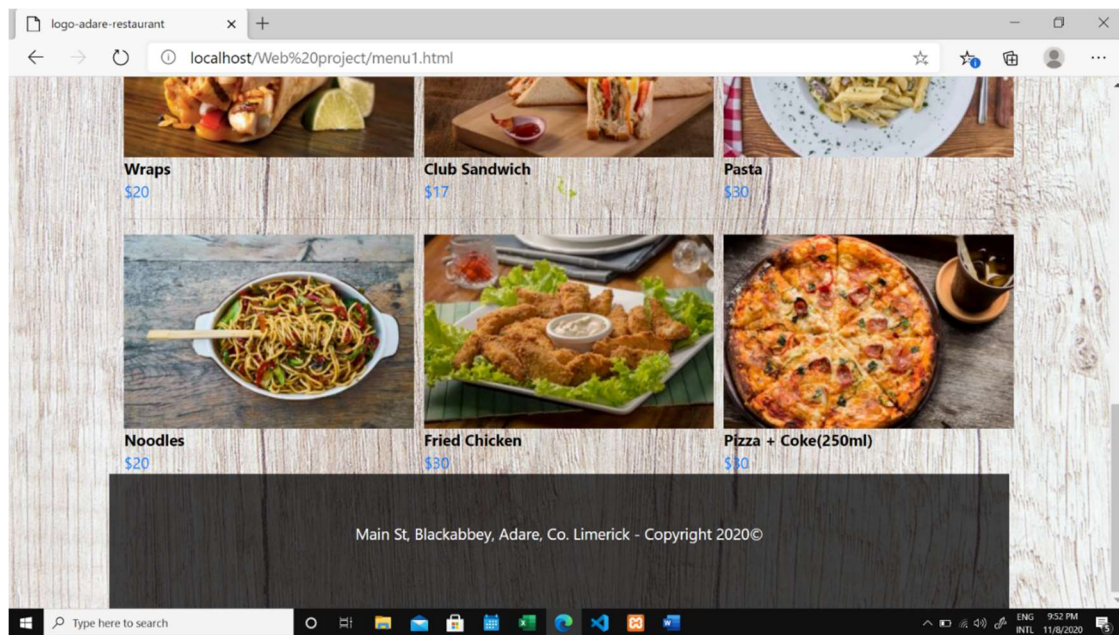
logo-adare-restaurant

localhost/Web%20project/menu1.html

Wraps
$20

Club Sandwich
$17

Pasta
$30

Noodles
$20

Fried Chicken
$30

Pizza + Coke(250ml)
$30

Main St, Blackabbey, Adare, Co. Limerick - Copyright 2020©

Type here to search

ENG INTL 9:52 PM 11/8/2020